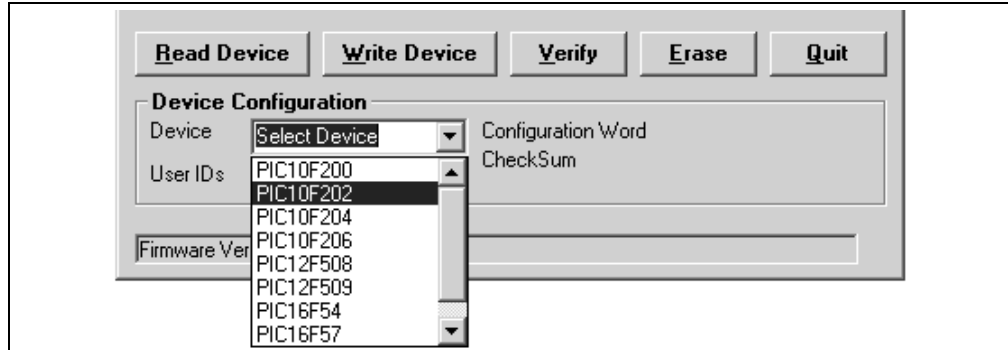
Read Device | Write Device | Verify | Erase | Quit

Device Configuration

Device
Select Device
Configuration Word

User IDs
CheckSum

PIC10F200
PIC10F202
PIC10F204
PIC10F206
PIC12F508
PIC12F509
PIC16F54
PIC16F57

Firmware Ver